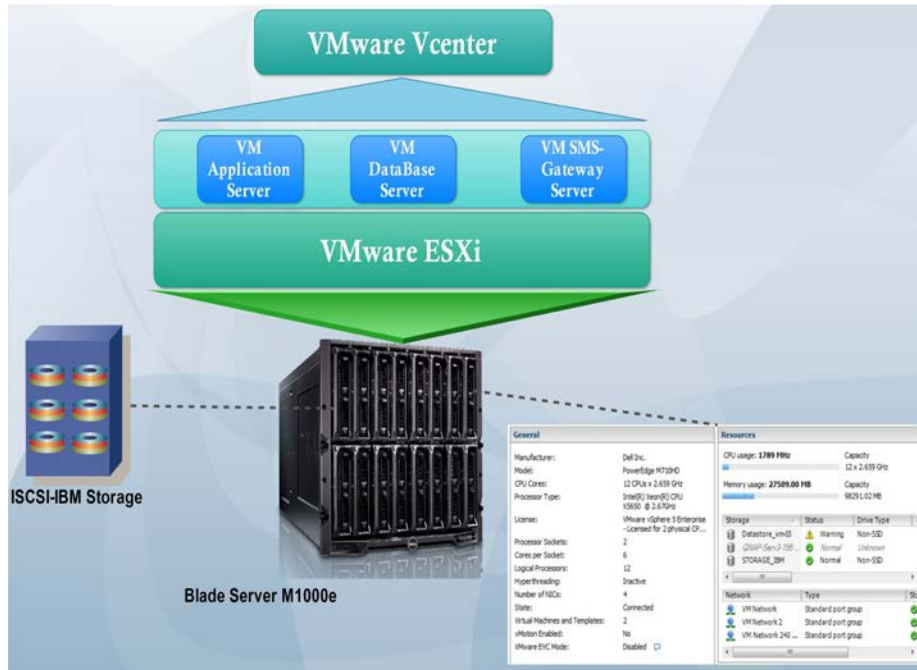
VMware Vcenter

VM Application Server

VM DataBase Server

VM SMS-Gateway Server

VMware ESXi

ISCSI-IBM Storage

Blade Server M1000e

General

| | |
|---|---|
| Manufacturer: | Dell Inc. |
| Model: | PowerEdge M710HD |
| CPU Cores: | 12 CPUs x 2.659 GHz |
| Processor Type: | Intel(R) Xeon(R) CPU X5650 @ 2.67GHz |
| License: | VMware vSphere 5 Enterprise - Licensed for 2 physical CP... |
| Processor Sockets: | 2 |
| Cores per Socket: | 6 |
| Logical Processors: | 12 |
| Hyperthreading: | Inactive |
| Number of NICs: | 4 |
| State: | Connected |
| Virtual Machines and Templates: | 2 |
| vMotion Enabled: | No |
| VMware EVC Mode: | Disabled |

Resources

CPU usage: 1789 MHz Capacity 12 x 2.659 GHz

Memory usage: 27509.00 MB Capacity 98291.02 MB

| Storage | Status | Drive Type |
|---|---|---|
| Datastore_vm-III | Warning | Non-SSD |
| QNAP-Serv3-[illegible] | Normal | Unknown |
| STORAGE_IBM | Normal | Non-SSD |

| Network | Type |
|---|---|
| VM Network | Standard port group |
| VM Network 2 | Standard port group |
| VM Network 240 ... | Standard port group |